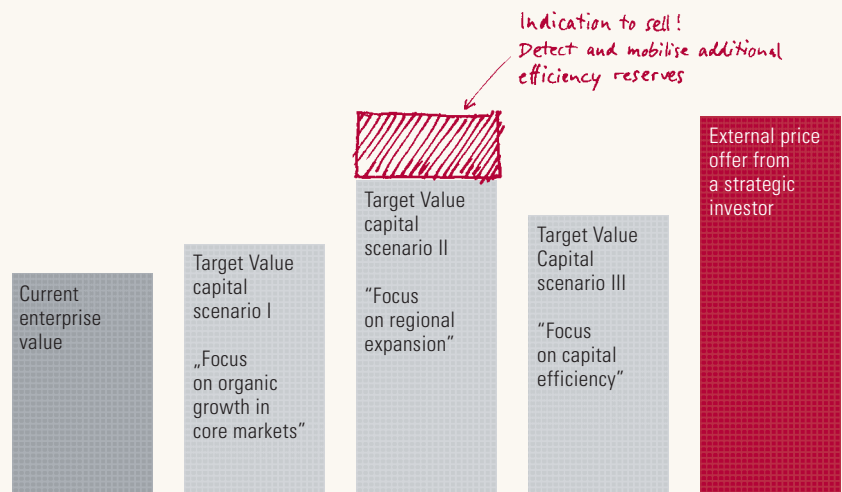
Indication to sell!
Detect and mobilise additional efficiency reserves

Current enterprise value

Target Value capital scenario I

„Focus on organic growth in core markets"

Target Value capital scenario II

"Focus on regional expansion"

Target Value Capital scenario III

"Focus on capital efficiency"

External price offer from a strategic investor